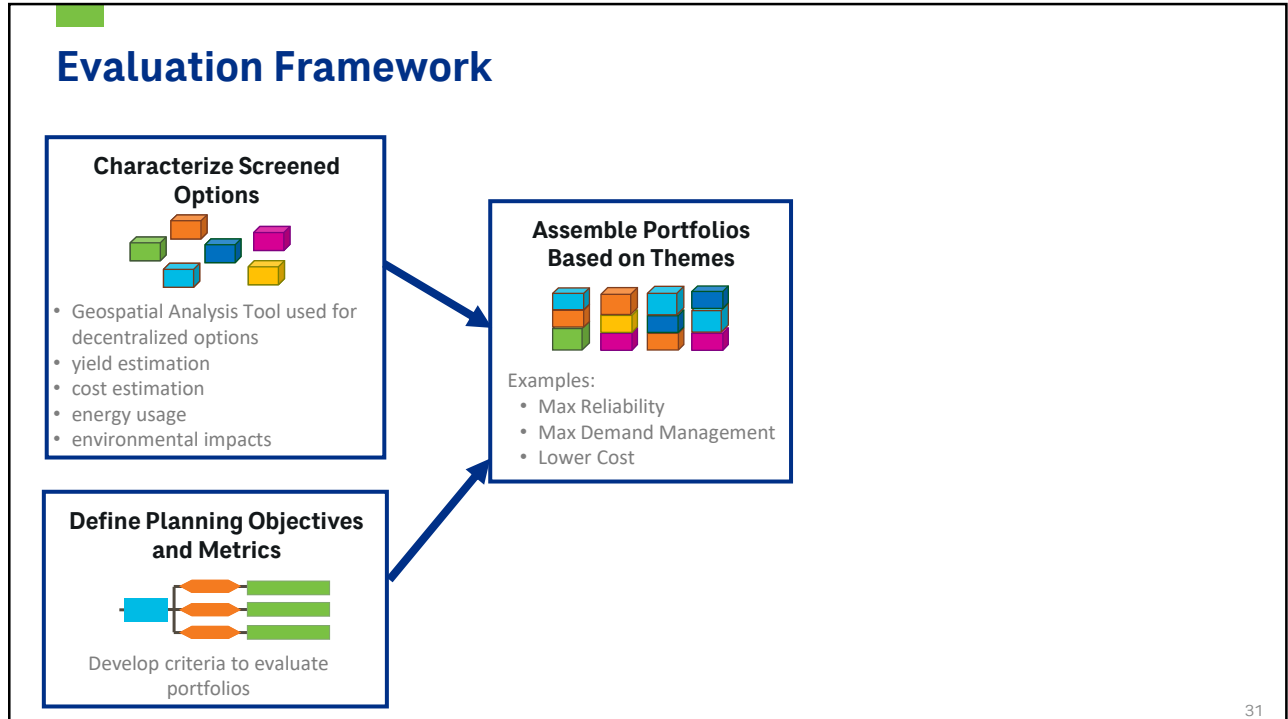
Evaluation Framework

Characterize Screened Options

• Geospatial Analysis Tool used for decentralized options
• yield estimation
• cost estimation
• energy usage
• environmental impacts

Define Planning Objectives and Metrics

Develop criteria to evaluate portfolios

Assemble Portfolios Based on Themes

Examples:
• Max Reliability
• Max Demand Management
• Lower Cost

31